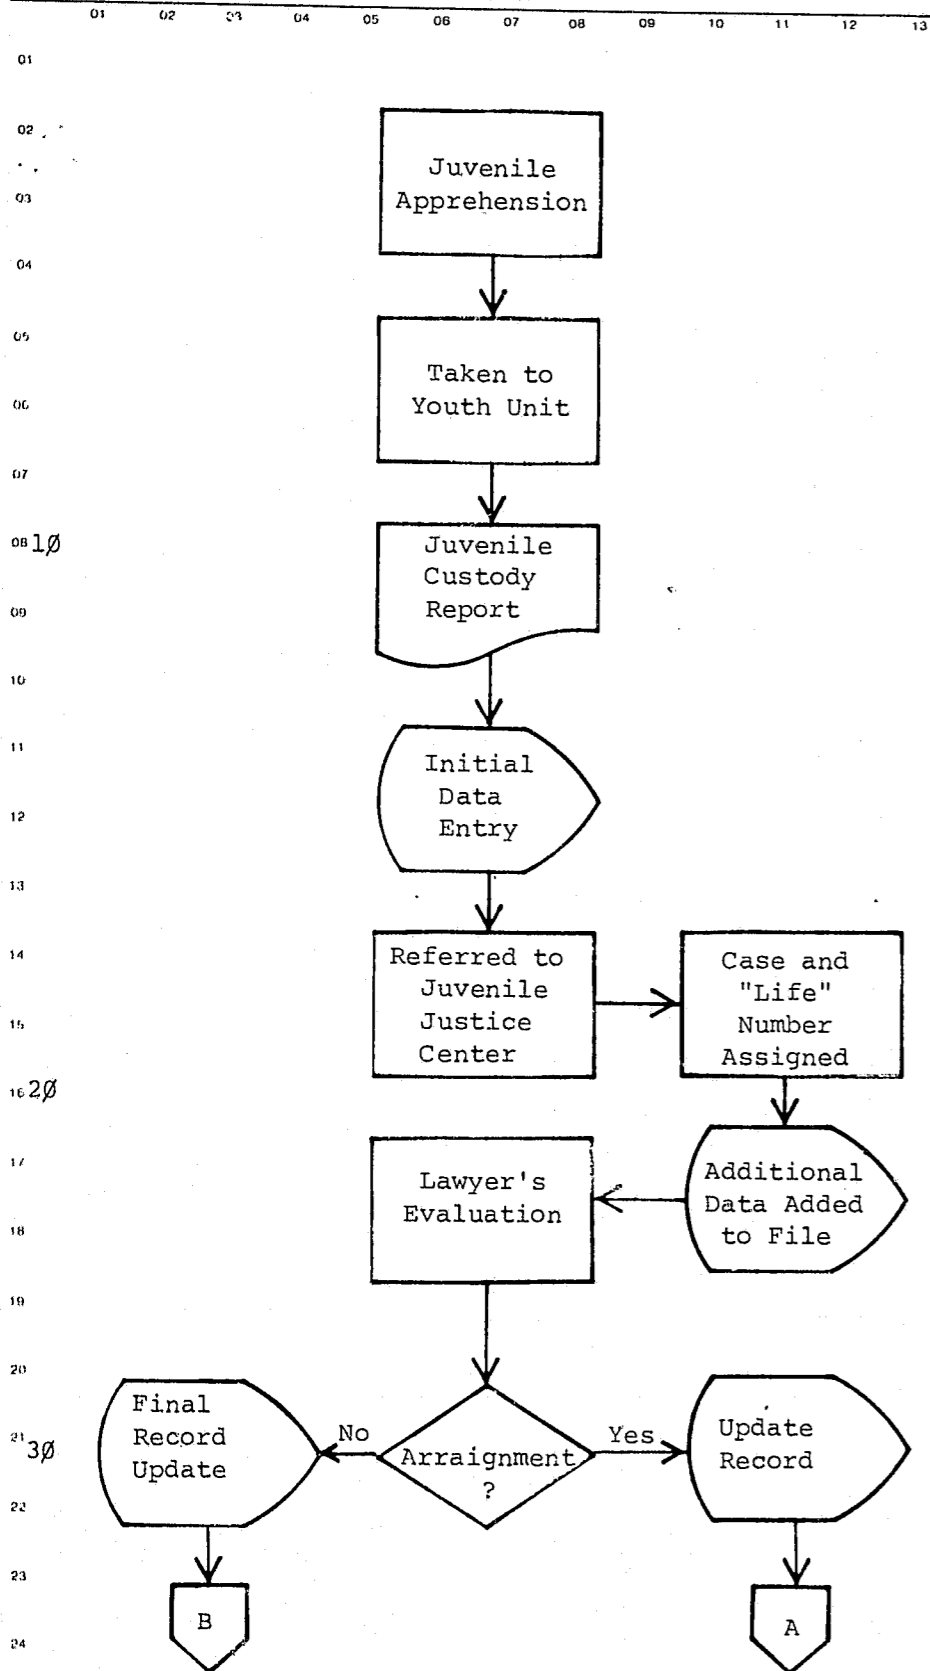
01 02 03 04 05 06 07 08 09 10 11 12 13

01

02

03

04

05

06

07

08 10

09

10

11

12

13

14

15

16 20

17

18

19

20

21 30

22

23

24

Juvenile Apprehension

Taken to Youth Unit

Juvenile Custody Report

Initial Data Entry

Referred to Juvenile Justice Center

Case and "Life" Number Assigned

Additional Data Added to File

Lawyer's Evaluation

Arraignment ?

No

Yes

Final Record Update

Update Record

B

A